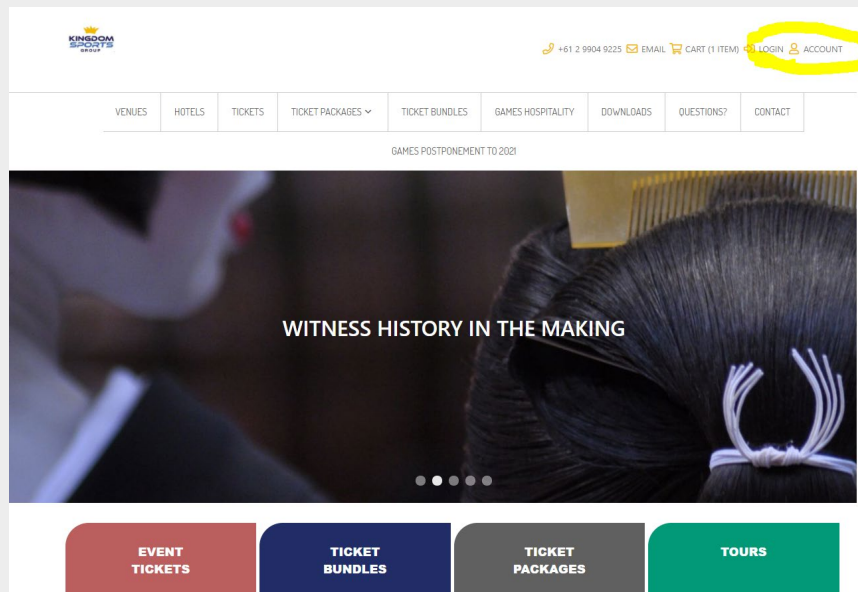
KINGDOM SPORTS GROUP

+61 2 9904 9225 EMAIL CART (1 ITEM) LOGIN ACCOUNT

VENUES HOTELS TICKETS TICKET PACKAGES TICKET BUNDLES GAMES HOSPITALITY DOWNLOADS QUESTIONS? CONTACT

GAMES POSTPONEMENT TO 2021

WITNESS HISTORY IN THE MAKING

EVENT TICKETS

TICKET BUNDLES

TICKET PACKAGES

TOURS